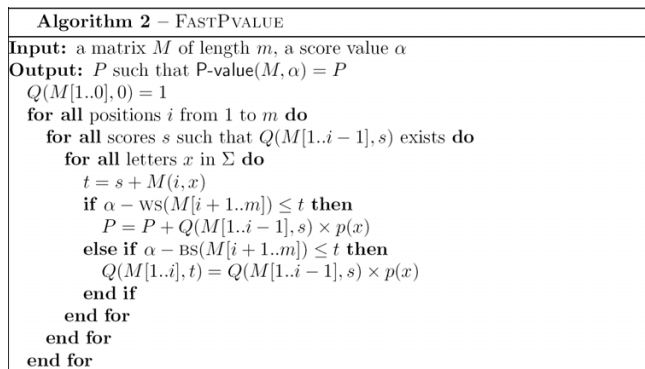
**Algorithm 2** – FastPvalue

**Input:** a matrix $M$ of length $m$, a score value $\alpha$
**Output:** $P$ such that P-value$(M, \alpha) = P$
$Q(M[1..0], 0) = 1$
**for all** positions $i$ from 1 to $m$ **do**
**for all** scores $s$ such that $Q(M[1..i-1], s)$ exists **do**
**for all** letters $x$ in $\Sigma$ **do**
$t = s + M(i, x)$
**if** $\alpha - \text{WS}(M[i+1..m]) \leq t$ **then**
$P = P + Q(M[1..i-1], s) \times p(x)$
**else if** $\alpha - \text{BS}(M[i+1..m]) \leq t$ **then**
$Q(M[1..i], t) = Q(M[1..i-1], s) \times p(x)$
**end if**
**end for**
**end for**
**end for**